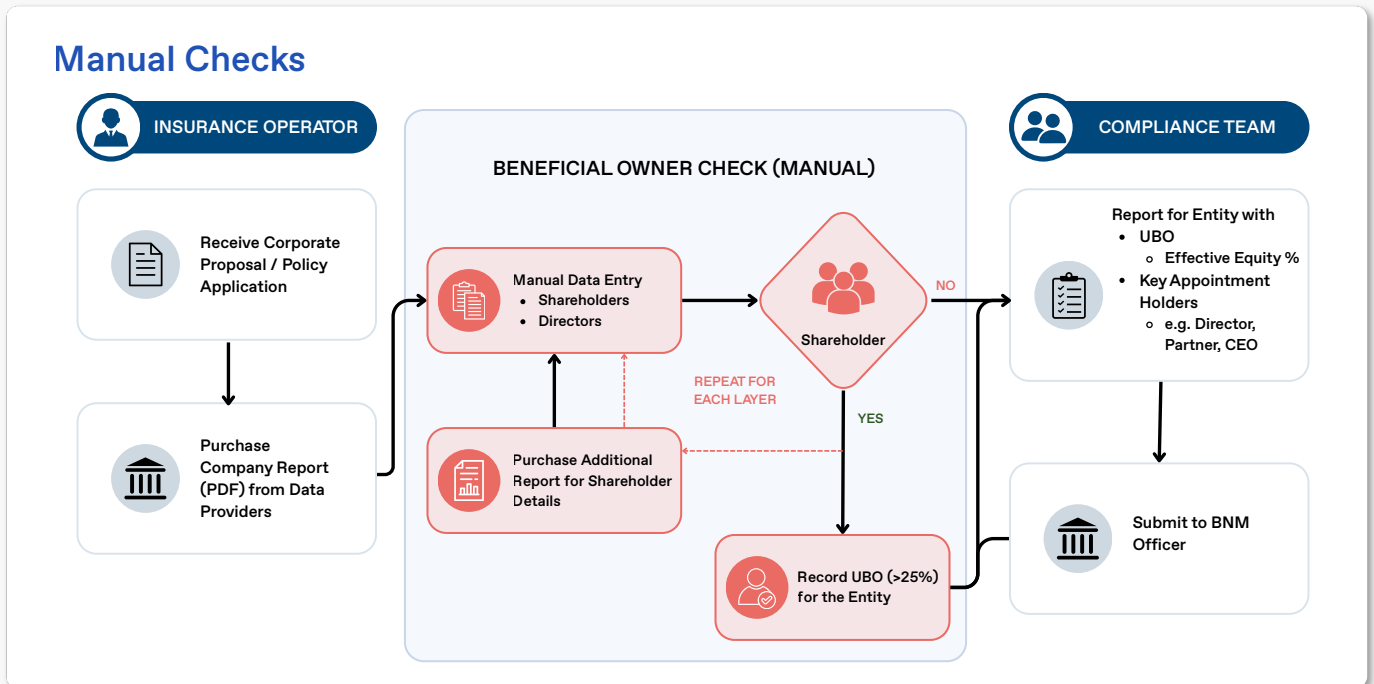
Manual Checks

INSURANCE OPERATOR

Receive Corporate Proposal / Policy Application

Purchase Company Report (PDF) from Data Providers

BENEFICIAL OWNER CHECK (MANUAL)

Manual Data Entry
- Shareholders
- Directors

Shareholder

NO

YES

REPEAT FOR EACH LAYER

Purchase Additional Report for Shareholder Details

Record UBO (>25%) for the Entity

COMPLIANCE TEAM

Report for Entity with
- UBO
  - Effective Equity %
- Key Appointment Holders
  - e.g. Director, Partner, CEO

Submit to BNM Officer